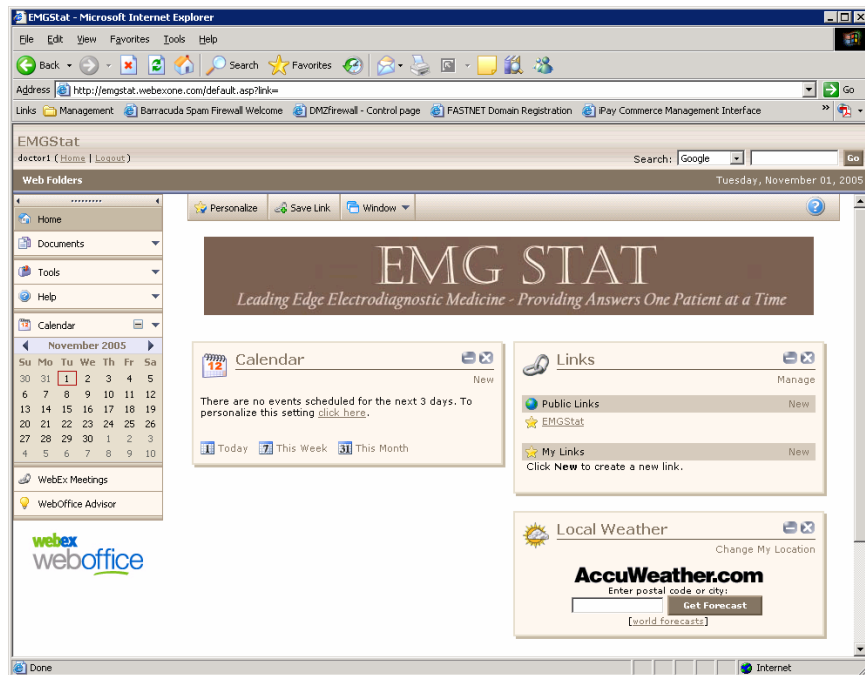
EMGStat - Microsoft Internet Explorer

File Edit View Favorites Tools Help

Back Search Favorites

Address http://emgstat.webexone.com/default.asp?link= Go

Links Management Barracuda Spam Firewall Welcome DMZfirewall - Control page FASTNET Domain Registration iPay Commerce Management Interface

EMGStat
doctor1 ( Home | Logout )

Search: Google Go

Web Folders

Tuesday, November 01, 2005

Home
Documents
Tools
Help
Calendar

November 2005

| Su | Mo | Tu | We | Th | Fr | Sa |
|---|---|---|---|---|---|---|
| 30 | 31 | 1 | 2 | 3 | 4 | 5 |
| 6 | 7 | 8 | 9 | 10 | 11 | 12 |
| 13 | 14 | 15 | 16 | 17 | 18 | 19 |
| 20 | 21 | 22 | 23 | 24 | 25 | 26 |
| 27 | 28 | 29 | 30 | 1 | 2 | 3 |
| 4 | 5 | 6 | 7 | 8 | 9 | 10 |

WebEx Meetings
WebOffice Advisor

webex weboffice

Personalize Save Link Window

EMG STAT
Leading Edge Electrodiagnostic Medicine - Providing Answers One Patient at a Time

Calendar
New
There are no events scheduled for the next 3 days. To personalize this setting click here.
Today This Week This Month

Links
Manage
Public Links New
EMGStat
My Links New
Click New to create a new link.

Local Weather
Change My Location
AccuWeather.com
Enter postal code or city:
Get Forecast
[world forecasts]

Done Internet